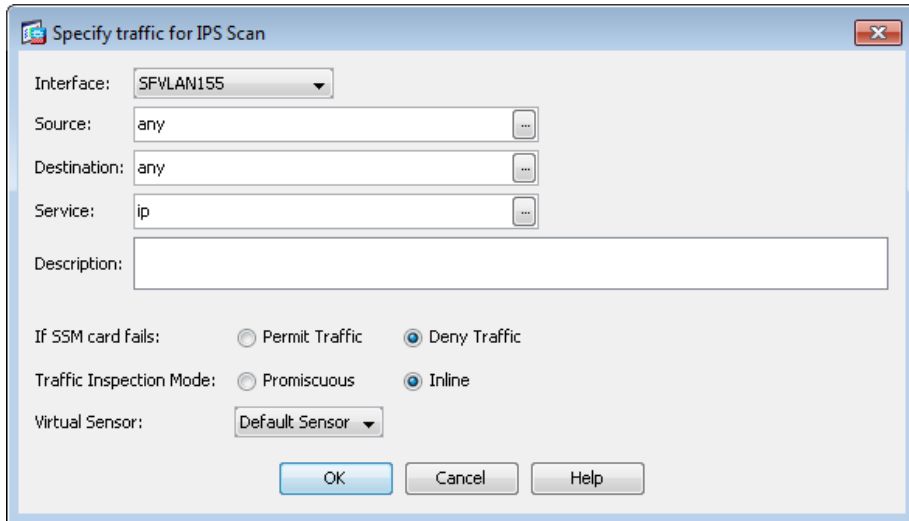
Specify traffic for IPS Scan

Interface: SFVLAN155

Source: any ...

Destination: any ...

Service: ip ...

Description:

If SSM card fails: Permit Traffic Deny Traffic

Traffic Inspection Mode: Promiscuous Inline

Virtual Sensor: Default Sensor

OK Cancel Help